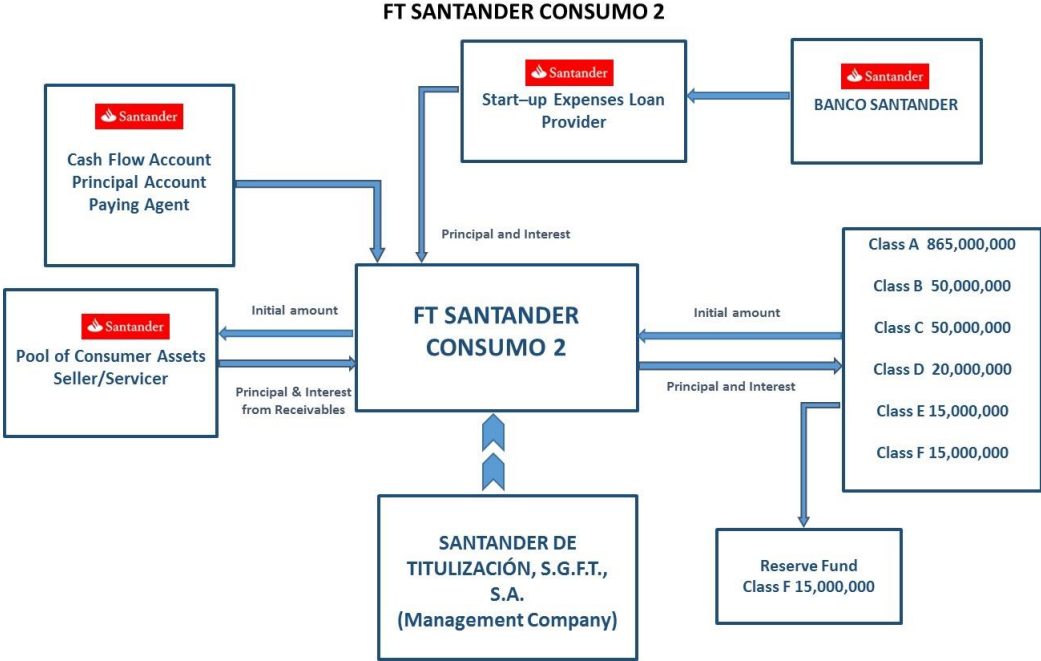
FT SANTANDER CONSUMO 2

Santander
Start–up Expenses Loan Provider

Santander
BANCO SANTANDER

Santander
Cash Flow Account
Principal Account
Paying Agent

Principal and Interest

Class A 865,000,000
Class B 50,000,000
Class C 50,000,000
Class D 20,000,000
Class E 15,000,000
Class F 15,000,000

Santander
Pool of Consumer Assets
Seller/Servicer

Initial amount

Principal & Interest from Receivables

FT SANTANDER CONSUMO 2

Initial amount

Principal and Interest

SANTANDER DE TITULIZACIÓN, S.G.F.T., S.A.
(Management Company)

Reserve Fund
Class F 15,000,000